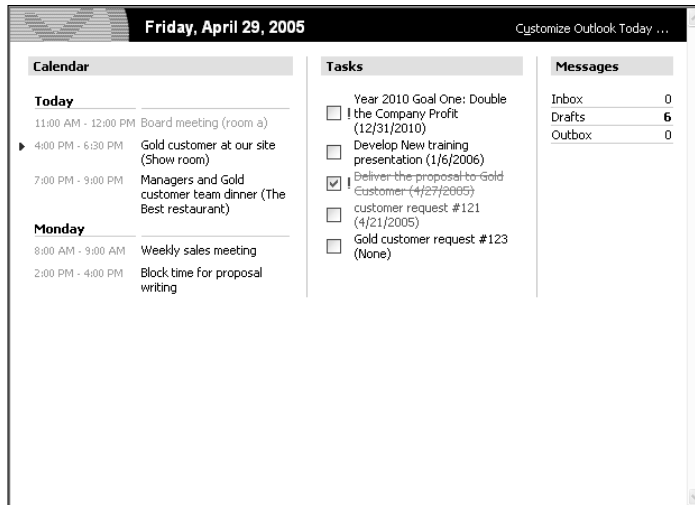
Friday, April 29, 2005

Customize Outlook Today ...

Calendar

Today

11:00 AM - 12:00 PM Board meeting (room a)

4:00 PM - 6:30 PM Gold customer at our site (Show room)

7:00 PM - 9:00 PM Managers and Gold customer team dinner (The Best restaurant)

Monday

8:00 AM - 9:00 AM Weekly sales meeting

2:00 PM - 4:00 PM Block time for proposal writing

Tasks

! Year 2010 Goal One: Double the Company Profit (12/31/2010)

Develop New training presentation (1/6/2006)

! ~~Deliver the proposal to Gold Customer (4/27/2005)~~

customer request #121 (4/21/2005)

Gold customer request #123 (None)

Messages

| Inbox | 0 |
|---|---|
| Drafts | 6 |
| Outbox | 0 |